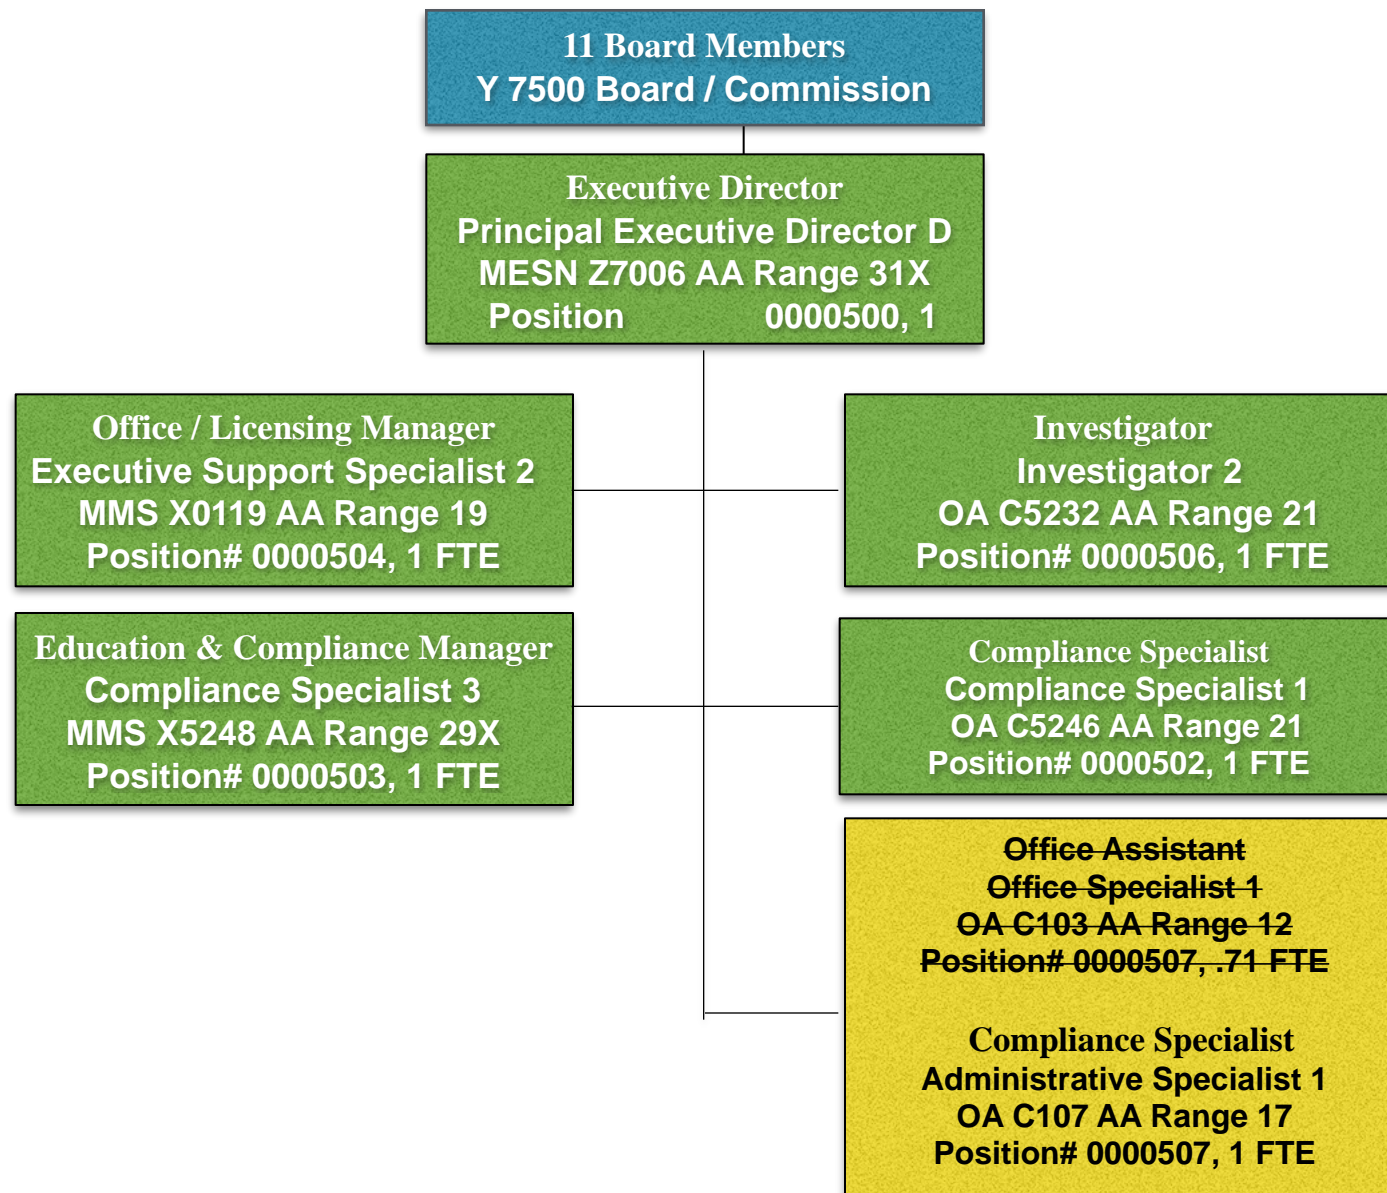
11 Board Members
Y 7500 Board / Commission

Executive Director
Principal Executive Director D
MESN Z7006 AA Range 31X
Position 0000500, 1

Office / Licensing Manager
Executive Support Specialist 2
MMS X0119 AA Range 19
Position# 0000504, 1 FTE

Investigator
Investigator 2
OA C5232 AA Range 21
Position# 0000506, 1 FTE

Education & Compliance Manager
Compliance Specialist 3
MMS X5248 AA Range 29X
Position# 0000503, 1 FTE

Compliance Specialist
Compliance Specialist 1
OA C5246 AA Range 21
Position# 0000502, 1 FTE

~~Office Assistant~~
~~Office Specialist 1~~
~~OA C103 AA Range 12~~
~~Position# 0000507, .71 FTE~~

Compliance Specialist
Administrative Specialist 1
OA C107 AA Range 17
Position# 0000507, 1 FTE